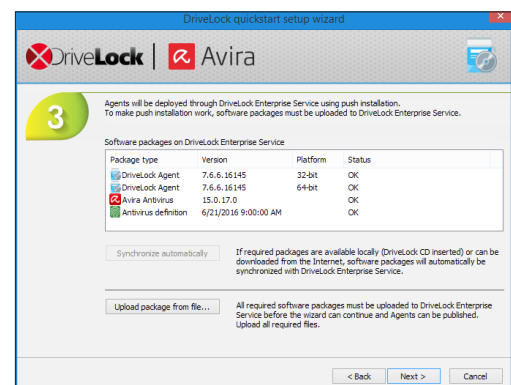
DriveLock quickstart setup wizard

DriveLock | Avira

3

Agents will be deployed through DriveLock Enterprise Service using push installation.
To make push installation work, software packages must be uploaded to DriveLock Enterprise Service.

Software packages on DriveLock Enterprise Service

| Package type | Version | Platform | Status |
|---|---|---|---|
| DriveLock Agent | 7.6.6.16145 | 32-bit | OK |
| DriveLock Agent | 7.6.6.16145 | 64-bit | OK |
| Avira Antivirus | 15.0.17.0 | | OK |
| Antivirus definition | 6/21/2016 9:00:00 AM | | OK |

Synchronize automatically

If required packages are available locally (DriveLock CD inserted) or can be downloaded from the Internet, software packages will automatically be synchronized with DriveLock Enterprise Service.

Upload package from file...

All required software packages must be uploaded to DriveLock Enterprise Service before the wizard can continue and Agents can be published. Upload all required files.

< Back | Next > | Cancel